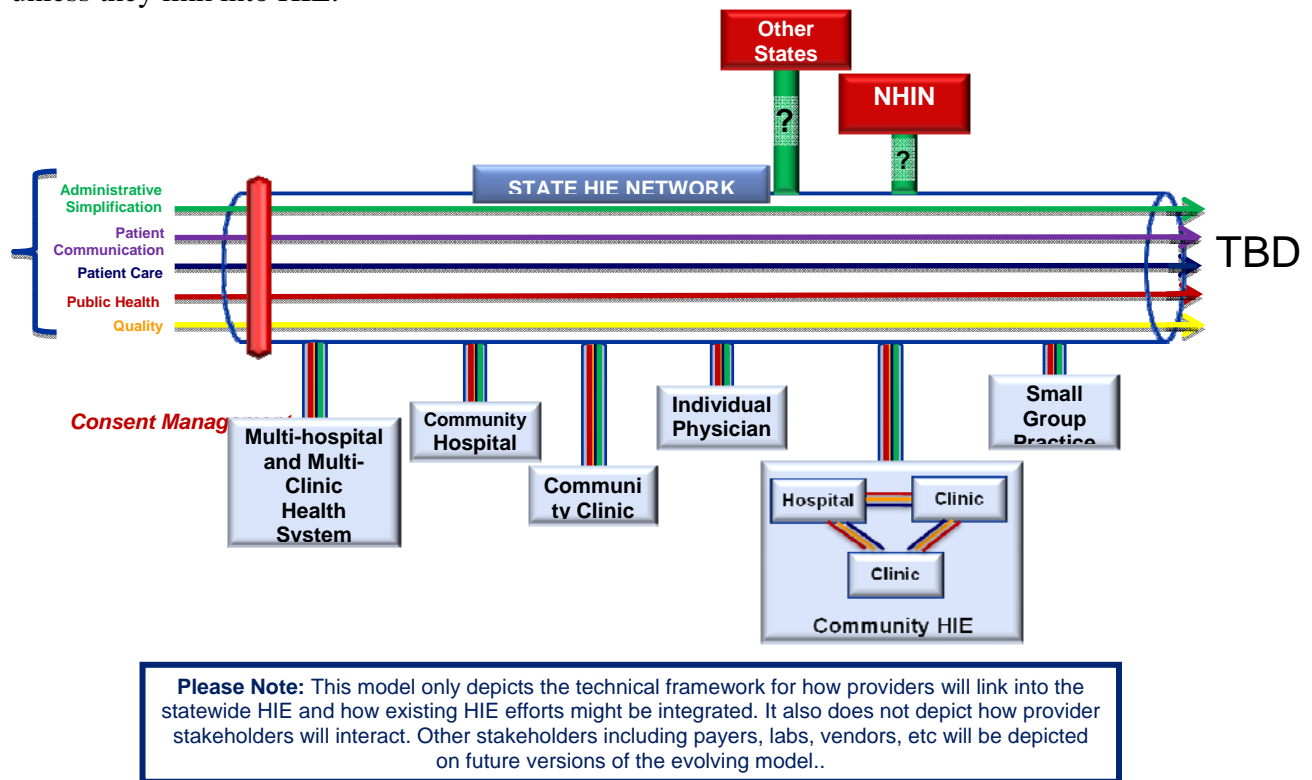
unless they link into HIE.

Other States

NHIN

?

?

STATE HIE NETWORK

Administrative Simplification

Patient Communication

Patient Care

Public Health

Quality

TBD

Consent Manag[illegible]

Multi-hospital and Multi-Clinic Health System

Community Hospital

Community Clinic

Individual Physician

Small Group Practice

Hospital

Clinic

Clinic

Community HIE

**Please Note:** This model only depicts the technical framework for how providers will link into the statewide HIE and how existing HIE efforts might be integrated. It also does not depict how provider stakeholders will interact. Other stakeholders including payers, labs, vendors, etc will be depicted on future versions of the evolving model..